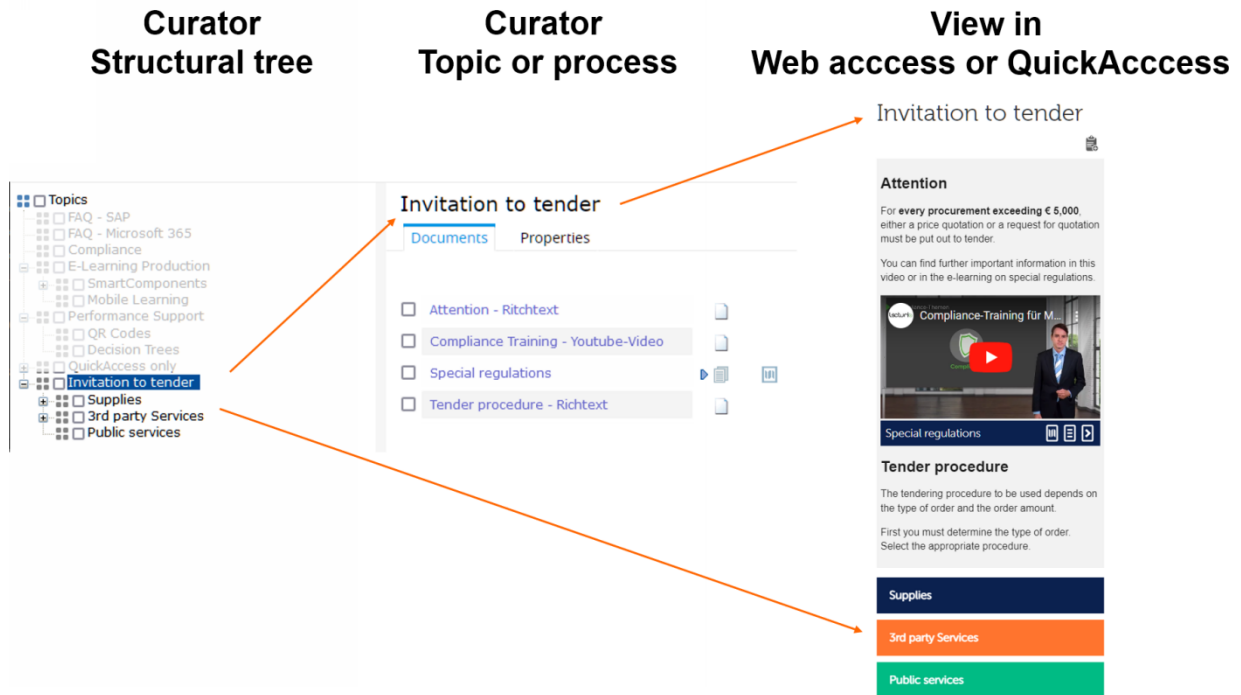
Curator
Structural tree

Curator
Topic or process

View in
Web acccess or QuickAcccess

Topics
FAQ - SAP
FAQ - Microsoft 365
Compliance
E-Learning Production
SmartComponents
Mobile Learning
Performance Support
QR Codes
Decision Trees
QuickAccess only
Invitation to tender
Supplies
3rd party Services
Public services

Invitation to tender
Documents Properties

Attention - Ritchtext
Compliance Training - Youtube-Video
Special regulations
Tender procedure - Richtext

Invitation to tender

Attention

For **every procurement exceeding € 5,000**, either a price quotation or a request for quotation must be put out to tender.

You can find further important information in this video or in the e-learning on special regulations.

Compliance-Training für M...

Special regulations

Tender procedure

The tendering procedure to be used depends on the type of order and the order amount.

First you must determine the type of order. Select the appropriate procedure.

Supplies
3rd party Services
Public services